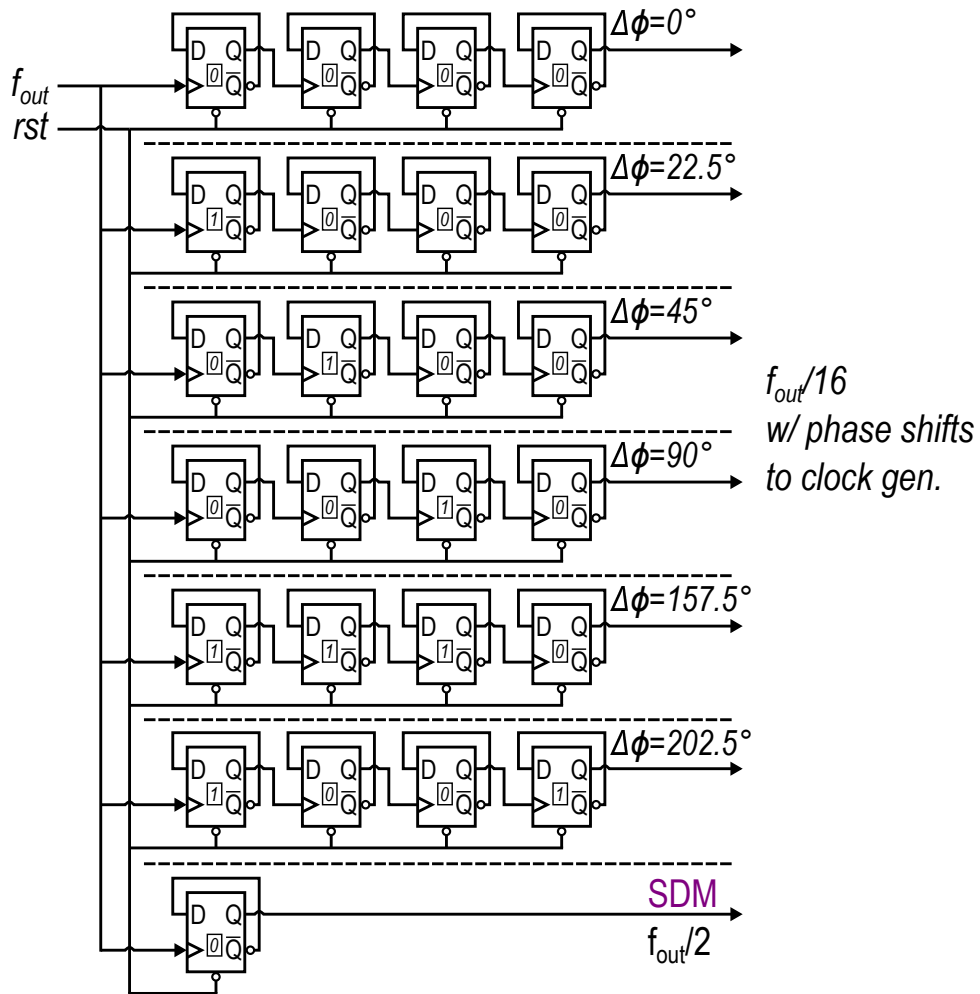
$f_{out}$
rst

D Q 0 $\overline{Q}$ D Q 0 $\overline{Q}$ D Q 0 $\overline{Q}$ D Q 0 $\overline{Q}$ $\Delta\phi$=0°

D Q 1 $\overline{Q}$ D Q 0 $\overline{Q}$ D Q 0 $\overline{Q}$ D Q 0 $\overline{Q}$ $\Delta\phi$=22.5°

D Q 0 $\overline{Q}$ D Q 1 $\overline{Q}$ D Q 0 $\overline{Q}$ D Q 0 $\overline{Q}$ $\Delta\phi$=45°

D Q 0 $\overline{Q}$ D Q 0 $\overline{Q}$ D Q 1 $\overline{Q}$ D Q 0 $\overline{Q}$ $\Delta\phi$=90°

D Q 1 $\overline{Q}$ D Q 1 $\overline{Q}$ D Q 1 $\overline{Q}$ D Q 0 $\overline{Q}$ $\Delta\phi$=157.5°

D Q 1 $\overline{Q}$ D Q 0 $\overline{Q}$ D Q 0 $\overline{Q}$ D Q 1 $\overline{Q}$ $\Delta\phi$=202.5°

$f_{out}$/16
w/ phase shifts
to clock gen.

D Q 0 $\overline{Q}$
SDM
$f_{out}$/2